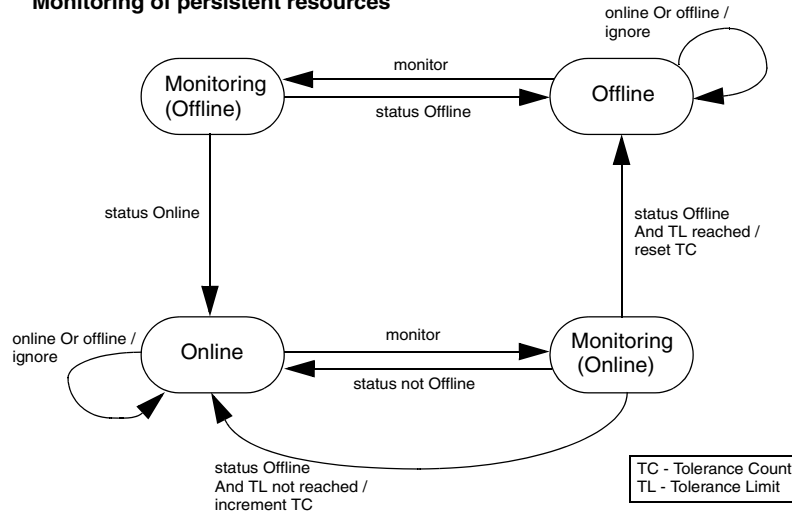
Monitoring of persistent resources

online Or offline / ignore

monitor

Monitoring (Offline)

Offline

status Offline

status Online

status Offline And TL reached / reset TC

online Or offline / ignore

monitor

Online

Monitoring (Online)

status not Offline

status Offline And TL not reached / increment TC

TC - Tolerance Count
TL - Tolerance Limit